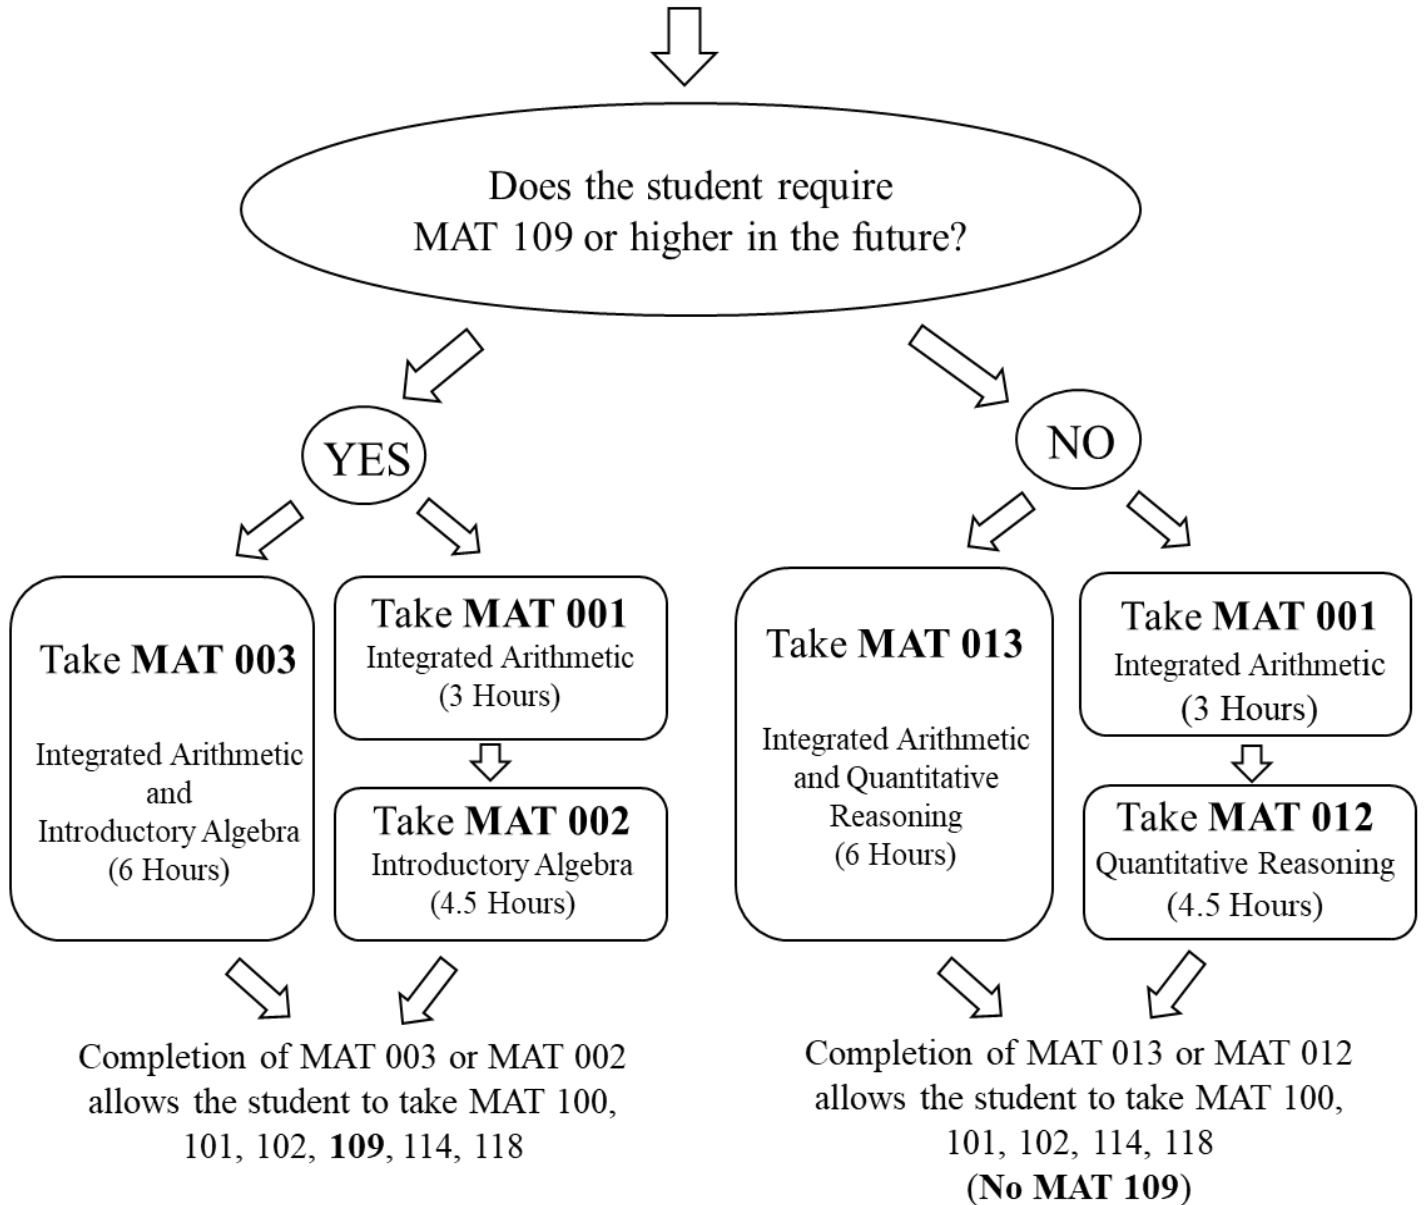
Does the student require MAT 109 or higher in the future?

YES

NO

Take **MAT 003**

Integrated Arithmetic and Introductory Algebra (6 Hours)

Take **MAT 001**
Integrated Arithmetic (3 Hours)

Take **MAT 002**
Introductory Algebra (4.5 Hours)

Take **MAT 013**

Integrated Arithmetic and Quantitative Reasoning (6 Hours)

Take **MAT 001**
Integrated Arithmetic (3 Hours)

Take **MAT 012**
Quantitative Reasoning (4.5 Hours)

Completion of MAT 003 or MAT 002 allows the student to take MAT 100, 101, 102, **109**, 114, 118

Completion of MAT 013 or MAT 012 allows the student to take MAT 100, 101, 102, 114, 118
(**No MAT 109**)